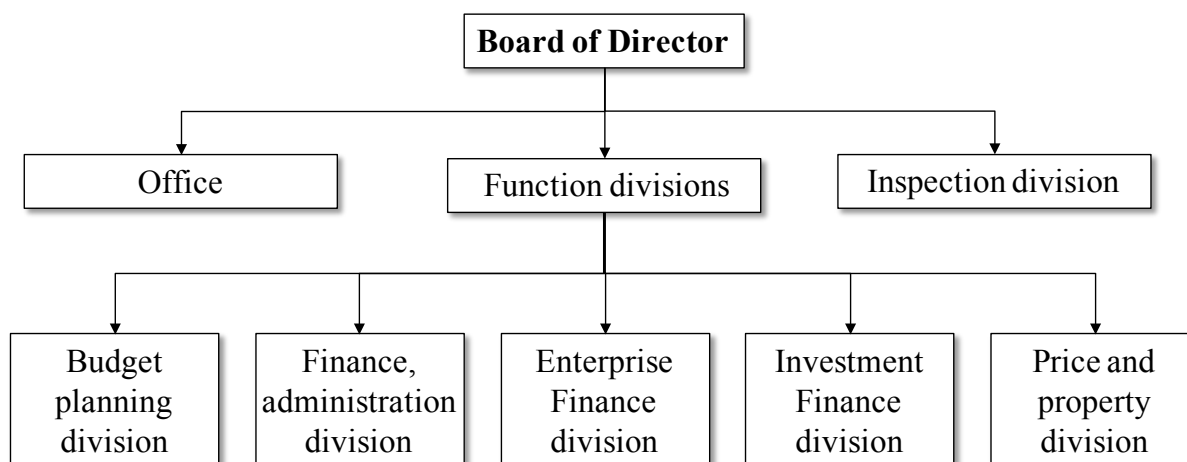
Board of Director

Office

Function divisions

Inspection division

Budget planning division

Finance, administration division

Enterprise Finance division

Investment Finance division

Price and property division